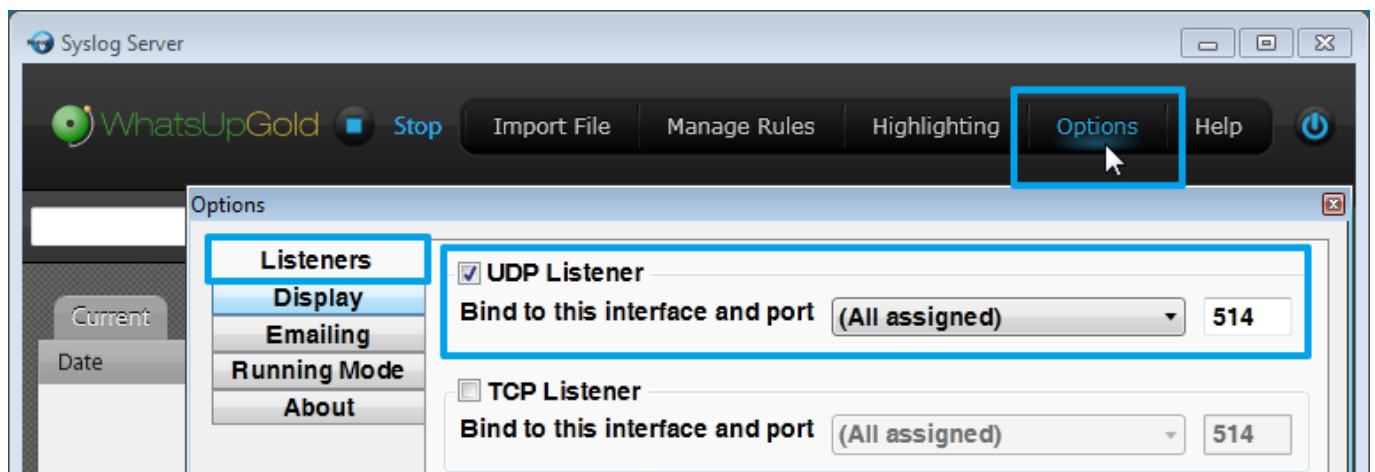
Syslog Server

WhatsUpGold Stop Import File Manage Rules Highlighting Options Help

Options

Listeners
Display
Emailing
Running Mode
About

Current
Date

UDP Listener
Bind to this interface and port (All assigned) 514

TCP Listener
Bind to this interface and port (All assigned) 514